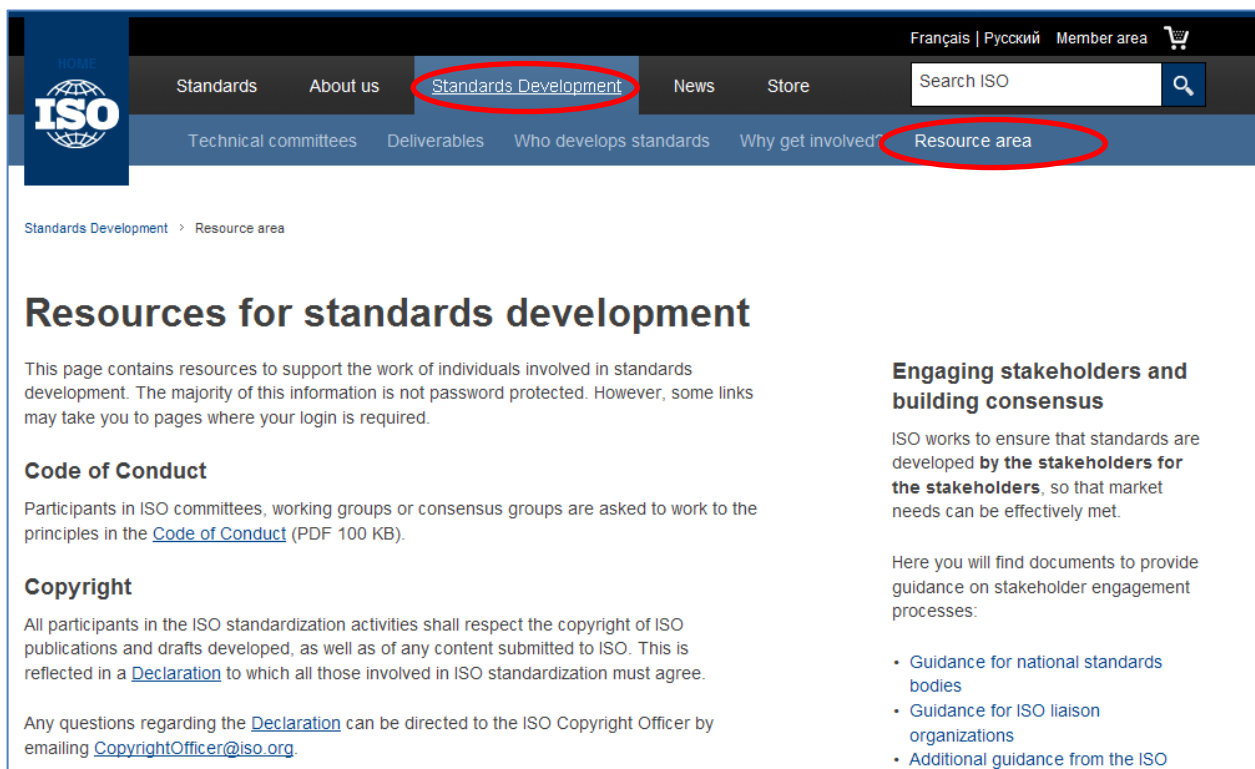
HOME
ISO

Français | Русский Member area

Standards About us Standards Development News Store

Search ISO

Technical committees Deliverables Who develops standards Why get involved? Resource area

Standards Development › Resource area

Resources for standards development

This page contains resources to support the work of individuals involved in standards development. The majority of this information is not password protected. However, some links may take you to pages where your login is required.

Code of Conduct

Participants in ISO committees, working groups or consensus groups are asked to work to the principles in the Code of Conduct (PDF 100 KB).

Copyright

All participants in the ISO standardization activities shall respect the copyright of ISO publications and drafts developed, as well as of any content submitted to ISO. This is reflected in a Declaration to which all those involved in ISO standardization must agree.

Any questions regarding the Declaration can be directed to the ISO Copyright Officer by emailing CopyrightOfficer@iso.org.

Engaging stakeholders and building consensus

ISO works to ensure that standards are developed **by the stakeholders for the stakeholders**, so that market needs can be effectively met.

Here you will find documents to provide guidance on stakeholder engagement processes:

• Guidance for national standards bodies
• Guidance for ISO liaison organizations
• Additional guidance from the ISO